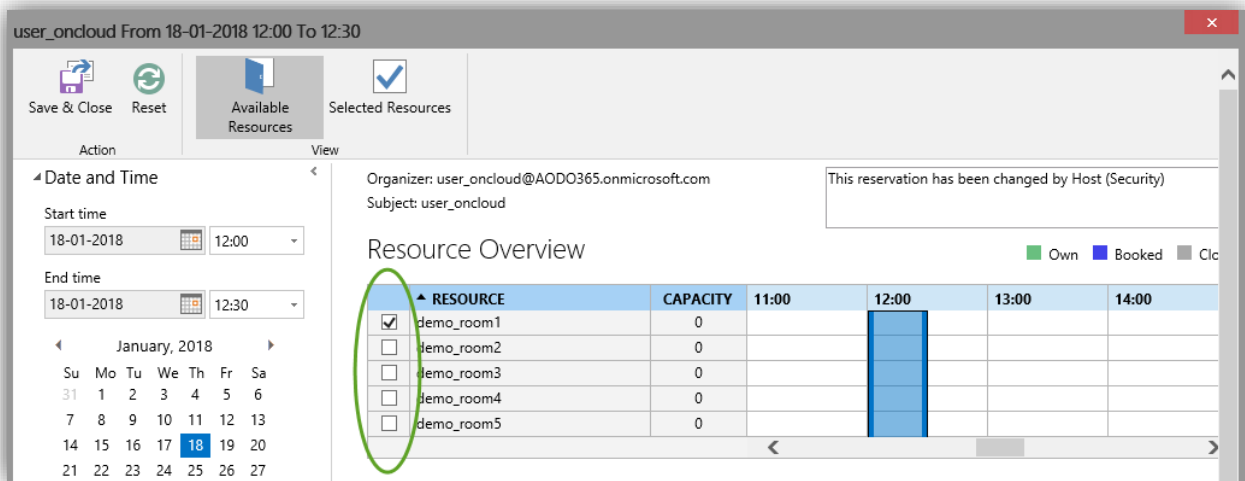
user_oncloud From 18-01-2018 12:00 To 12:30

Save & Close
Reset
Action
Available Resources
Selected Resources
View

Date and Time
Start time
18-01-2018
12:00
End time
18-01-2018
12:30

January, 2018

| Su | Mo | Tu | We | Th | Fr | Sa |
|---|---|---|---|---|---|---|
| 31 | 1 | 2 | 3 | 4 | 5 | 6 |
| 7 | 8 | 9 | 10 | 11 | 12 | 13 |
| 14 | 15 | 16 | 17 | 18 | 19 | 20 |
| 21 | 22 | 23 | 24 | 25 | 26 | 27 |

Organizer: user_oncloud@AODO365.onmicrosoft.com
Subject: user_oncloud

This reservation has been changed by Host (Security)

Resource Overview

Own Booked Clo

| | RESOURCE | CAPACITY | 11:00 | 12:00 | 13:00 | 14:00 |
|---|---|---|---|---|---|---|
| ☑ | demo_room1 | 0 | | | | |
| ☐ | demo_room2 | 0 | | | | |
| ☐ | demo_room3 | 0 | | | | |
| ☐ | demo_room4 | 0 | | | | |
| ☐ | demo_room5 | 0 | | | | |